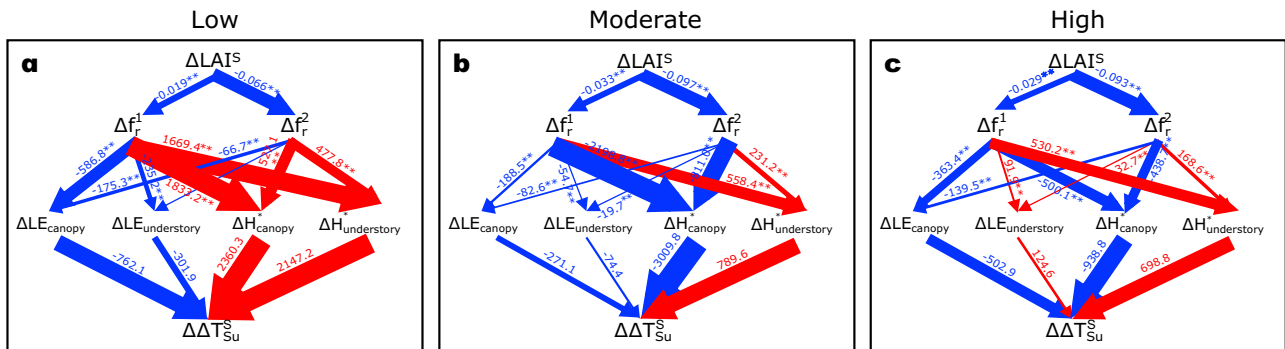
Low

a

$\Delta LAI^S$

-0.019**

-0.066**

$\Delta f_r^1$

$\Delta f_r^2$

1669.4**

-66.7**

-586.8**

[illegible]

477.8**

-175.3**

1833.2**

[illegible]

$\Delta LE_{canopy}$

$\Delta LE_{understory}$

$\Delta H^*_{canopy}$

$\Delta H^*_{understory}$

-762.1

-301.9

2360.3

2147.2

$\Delta\Delta T^S_{Su}$

Moderate

b

$\Delta LAI^S$

-0.033**

-0.097**

$\Delta f_r^1$

$\Delta f_r^2$

-188.5**

-82.6**

-54.7**

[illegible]

231.2**

558.4**

-19.7**

$\Delta LE_{canopy}$

$\Delta LE_{understory}$

$\Delta H^*_{canopy}$

$\Delta H^*_{understory}$

-271.1

-74.4

-3009.8

789.6

$\Delta\Delta T^S_{Su}$

High

c

$\Delta LAI^S$

-0.029**

-0.093**

$\Delta f_r^1$

$\Delta f_r^2$

-363.4**

530.2**

-139.5**

91.9**

-500.1**

32.7**

438.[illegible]

168.6**

$\Delta LE_{canopy}$

$\Delta LE_{understory}$

$\Delta H^*_{canopy}$

$\Delta H^*_{understory}$

-502.9

124.6

-938.8

698.8

$\Delta\Delta T^S_{Su}$